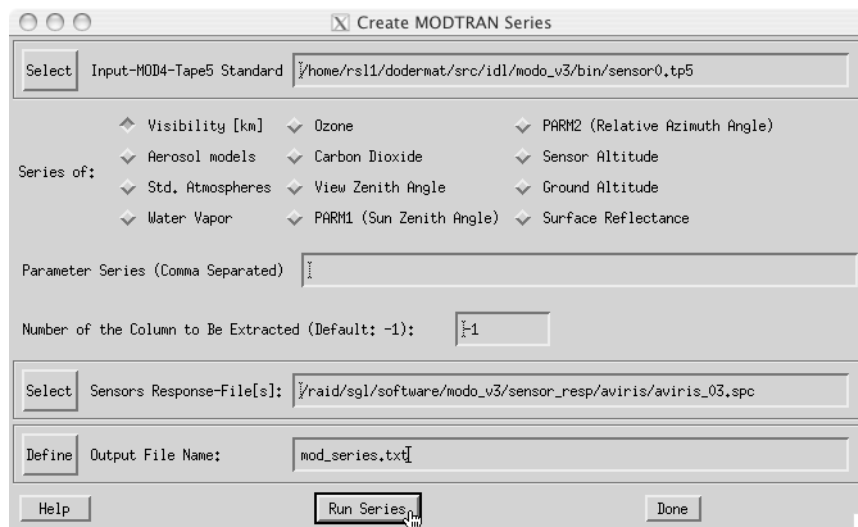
Create MODTRAN Series

Select Input-MOD4-Tape5 Standard /home/rsl1/dodermat/src/idl/modo_v3/bin/sensor0.tp5

Series of:
Visibility [km]
Aerosol models
Std. Atmospheres
Water Vapor
Ozone
Carbon Dioxide
View Zenith Angle
PARM1 (Sun Zenith Angle)
PARM2 (Relative Azimuth Angle)
Sensor Altitude
Ground Altitude
Surface Reflectance

Parameter Series (Comma Separated)

Number of the Column to Be Extracted (Default: -1): -1

Select Sensors Response-File[s]: /raid/sgl/software/modo_v3/sensor_resp/aviris/aviris_03.spc

Define Output File Name: mod_series.txt

Help Run Series Done